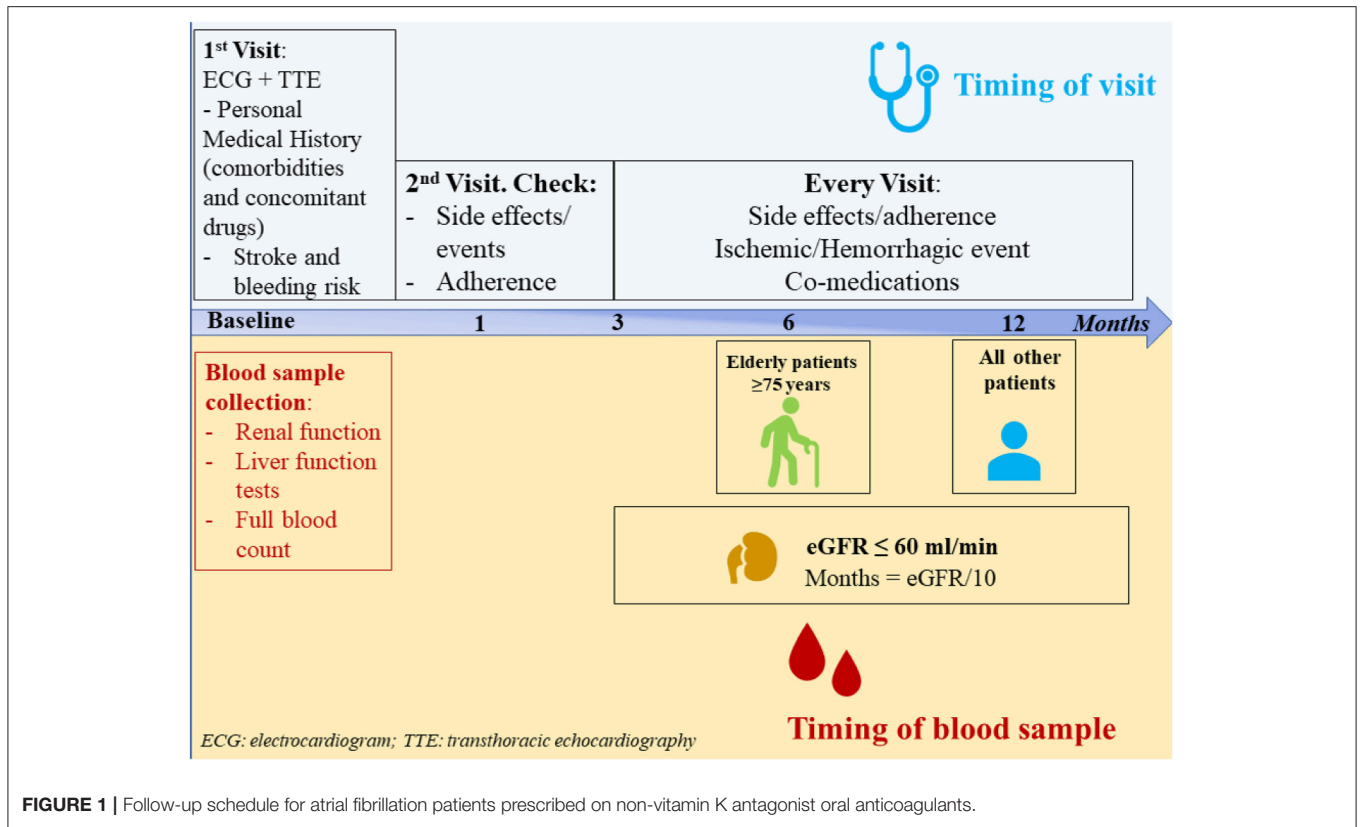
$1^{st}$ Visit:
ECG + TTE
- Personal Medical History (comorbidities and concomitant drugs)
- Stroke and bleeding risk

Timing of visit

$2^{nd}$ Visit. Check:
- Side effects/ events
- Adherence

Every Visit:
Side effects/adherence
Ischemic/Hemorrhagic event
Co-medications

Baseline 1 3 6 12 Months

Blood sample collection:
- Renal function
- Liver function tests
- Full blood count

Elderly patients ≥75 years

All other patients

eGFR ≤ 60 ml/min
Months = eGFR/10

Timing of blood sample

ECG: electrocardiogram; TTE: transthoracic echocardiography

FIGURE 1 | Follow-up schedule for atrial fibrillation patients prescribed on non-vitamin K antagonist oral anticoagulants.